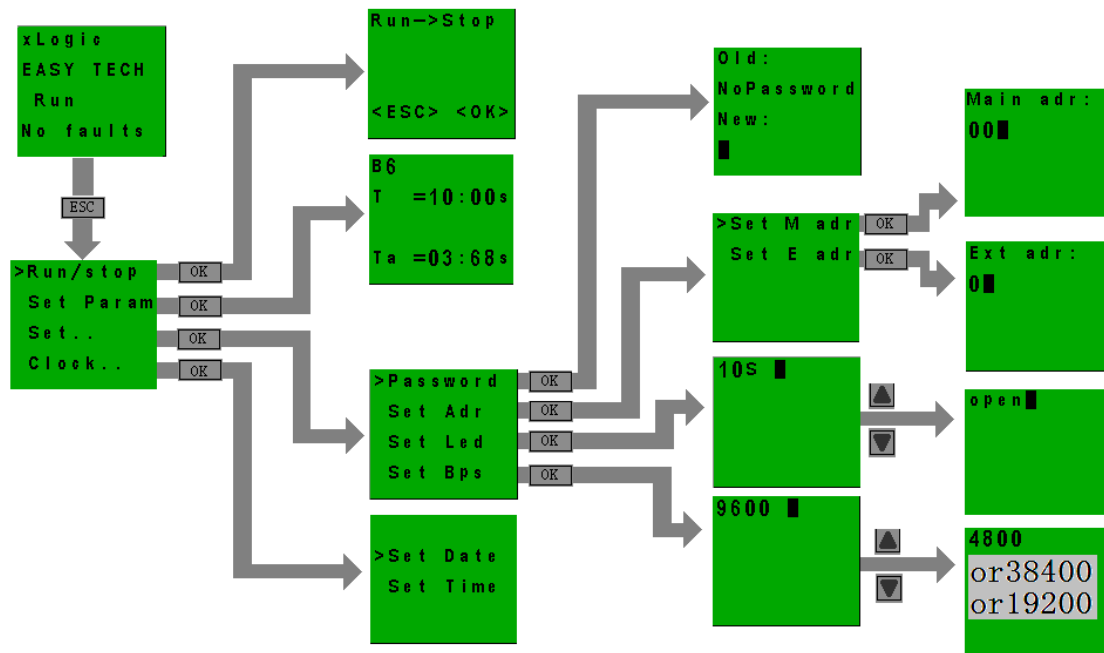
xLogic
EASY TECH
Run
No faults

ESC

>Run/stop
Set Param
Set..
Clock..

OK
OK
OK
OK

Run->Stop

<ESC> <OK>

B6
T =10:00s

Ta =03:68s

>Password
Set Adr
Set Led
Set Bps

OK
OK
OK
OK

>Set Date
Set Time

Old:
NoPassword
New:

>Set M adr
Set E adr

OK
OK

10S

9600

Main adr:
00

Ext adr:
0

open

4800
or38400
or19200